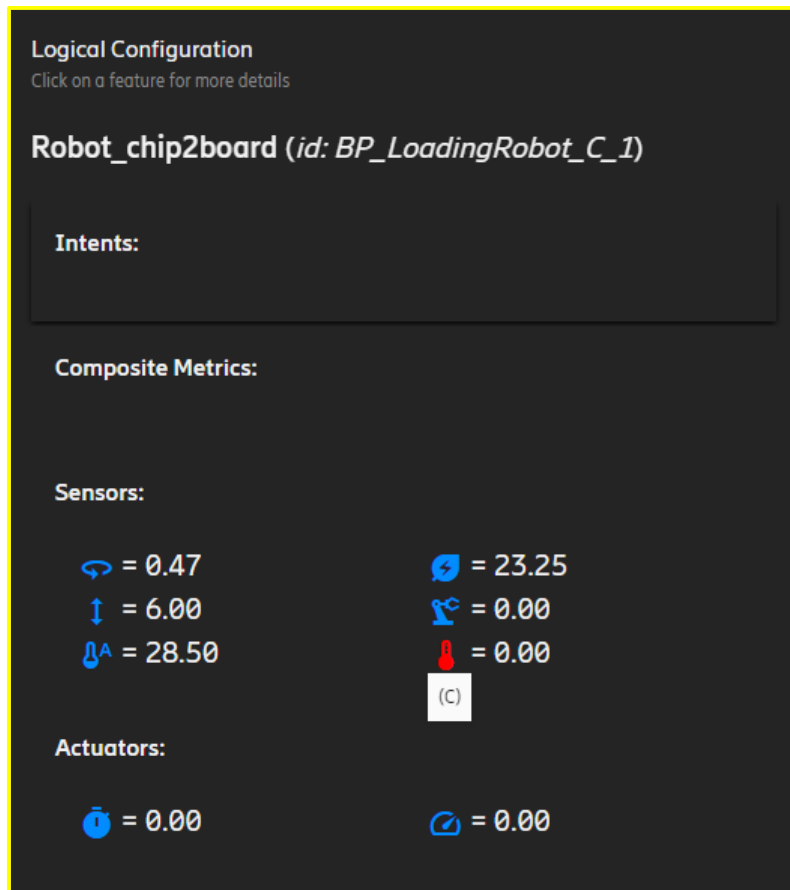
Logical Configuration
Click on a feature for more details

Robot_chip2board (*id: BP_LoadingRobot_C_1*)

Intents:

Composite Metrics:

Sensors:

= 0.47
= 23.25
= 6.00
= 0.00
A = 28.50
= 0.00
(C)

Actuators:

= 0.00
= 0.00